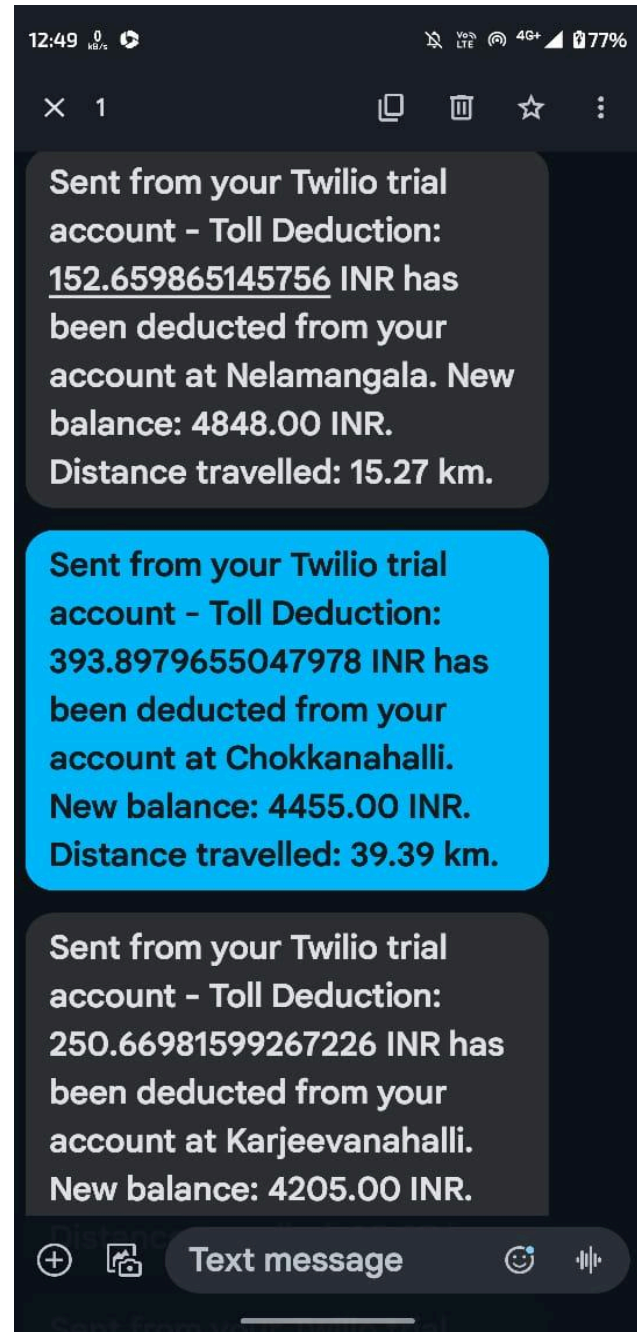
12:49 0 KB/s

Vo LTE 4G+ 77%

1

Sent from your Twilio trial account - Toll Deduction: 152.659865145756 INR has been deducted from your account at Nelamangala. New balance: 4848.00 INR. Distance travelled: 15.27 km.

Sent from your Twilio trial account - Toll Deduction: 393.8979655047978 INR has been deducted from your account at Chokkanahalli. New balance: 4455.00 INR. Distance travelled: 39.39 km.

Sent from your Twilio trial account - Toll Deduction: 250.66981599267226 INR has been deducted from your account at Karjeevanahalli. New balance: 4205.00 INR. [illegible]

Text message